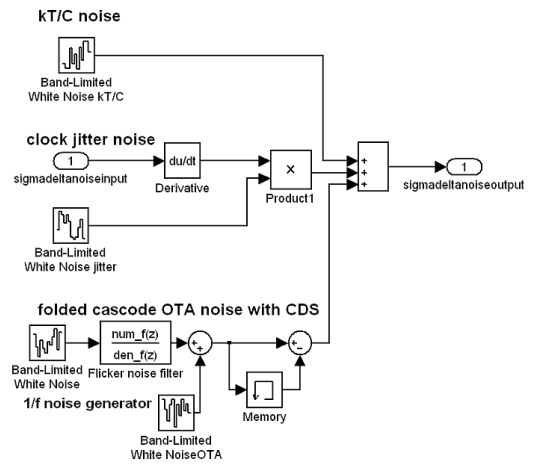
kT/C noise

Band-Limited White Noise kT/C

clock jitter noise

1

sigmadeltanoiseinput

du/dt

Derivative

×

Product1

+
+
+

1

sigmadeltanoiseoutput

Band-Limited White Noise jitter

folded cascode OTA noise with CDS

Band-Limited White Noise

num_f(z)
den_f(z)

Flicker noise filter

+
+

+
-

1/f noise generator

Memory

Band-Limited White NoiseOTA